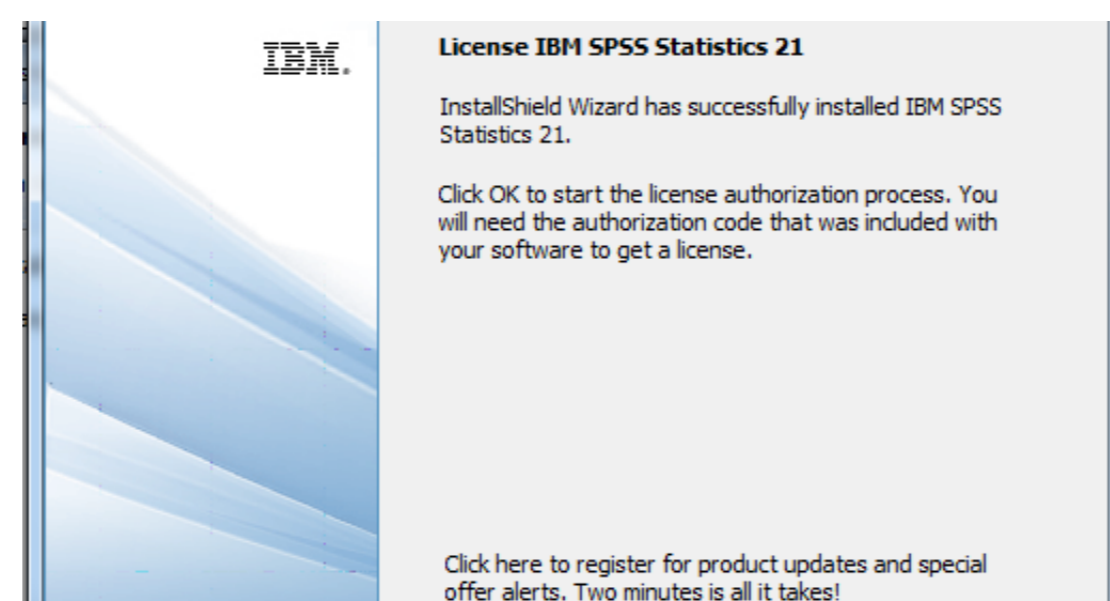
IBM.

License IBM SPSS Statistics 21

InstallShield Wizard has successfully installed IBM SPSS Statistics 21.

Click OK to start the license authorization process. You will need the authorization code that was included with your software to get a license.

Click here to register for product updates and special offer alerts. Two minutes is all it takes!